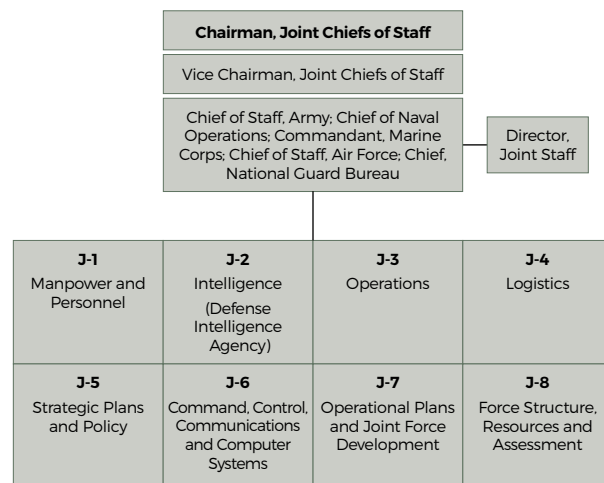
Chairman, Joint Chiefs of Staff

Vice Chairman, Joint Chiefs of Staff

Chief of Staff, Army; Chief of Naval Operations; Commandant, Marine Corps; Chief of Staff, Air Force; Chief, National Guard Bureau

Director, Joint Staff

| J-1 Manpower and Personnel | J-2 Intelligence (Defense Intelligence Agency) | J-3 Operations | J-4 Logistics |
|---|---|---|---|
| J-5 Strategic Plans and Policy | J-6 Command, Control, Communications and Computer Systems | J-7 Operational Plans and Joint Force Development | J-8 Force Structure, Resources and Assessment |